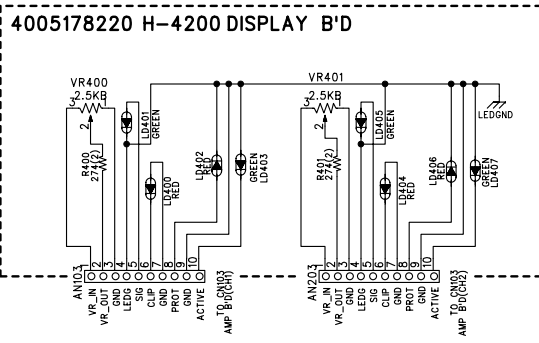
4005178220 H-4200 DISPLAY B'D

VR400
3 2.5KB 1
2
R400 274(2)
LD401 GREEN
LD400 RED
LD402 RED
GREEN LD403

VR401
3 2.5KB 1
2
R401 274(2)
LD405 GREEN
LD404 RED
LD406 RED
GREEN LD407
LEDGND

AN103
1 2 3 4 5 6 7 8 9 10
VR_IN
VR_OUT
GND
LEDG
SIG
CLIP
GND
PROT
GND
ACTIVE
TO CN103
AMP B'D(CH1)

AN203
1 2 3 4 5 6 7 8 9 10
VR_IN
VR_OUT
GND
LEDG
SIG
CLIP
GND
PROT
GND
ACTIVE
TO CN103
AMP B'D(CH2)